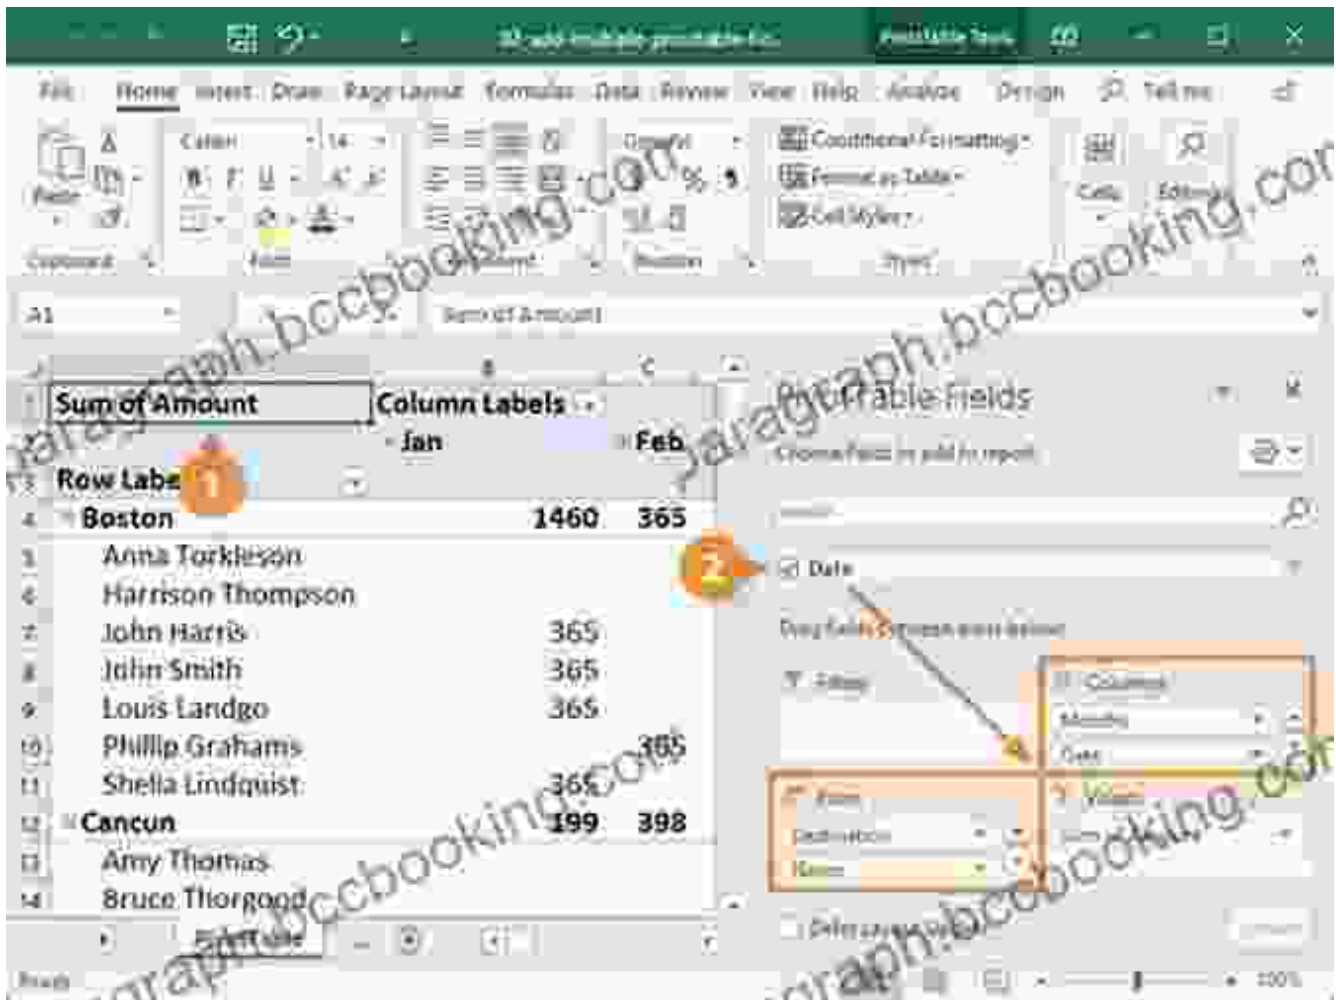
PivotTable Tools

File Home Insert Draw Page Layout Formulas Data Review View Help Analyze Design Tell me

Paste Calibri 14 General Conditional Formatting Format as Table Cell Styles Cells Editing

Clipboard Font Alignment Number Styles

A1 Sum of Amount

| | A | B | C |
|---|---|---|---|
| 1 | Sum of Amount | Column Labels | |
| 2 | | Jan | Feb |
| 3 | Row Labels | | |
| 4 | Boston | 1460 | 365 |
| 5 | Anna Torkleson | | |
| 6 | Harrison Thompson | | |
| 7 | John Harris | 365 | |
| 8 | John Smith | 365 | |
| 9 | Louis Landgo | 365 | |
| 10 | Phillip Grahams | | 365 |
| 11 | Sheila Lindquist | 365 | |
| 12 | Cancun | 199 | 398 |
| 13 | Amy Thomas | | |
| 14 | Bruce Thorgood | | |

1

2

PivotTable Fields

Choose fields to add to report:

Date

Drag fields between areas below:

Filters

Columns

Months

Date

Rows

Values

Destination

Name

Sum of Amount

Defer Layout Update

Update

Ready

paragraph.bccbooking.com

100%